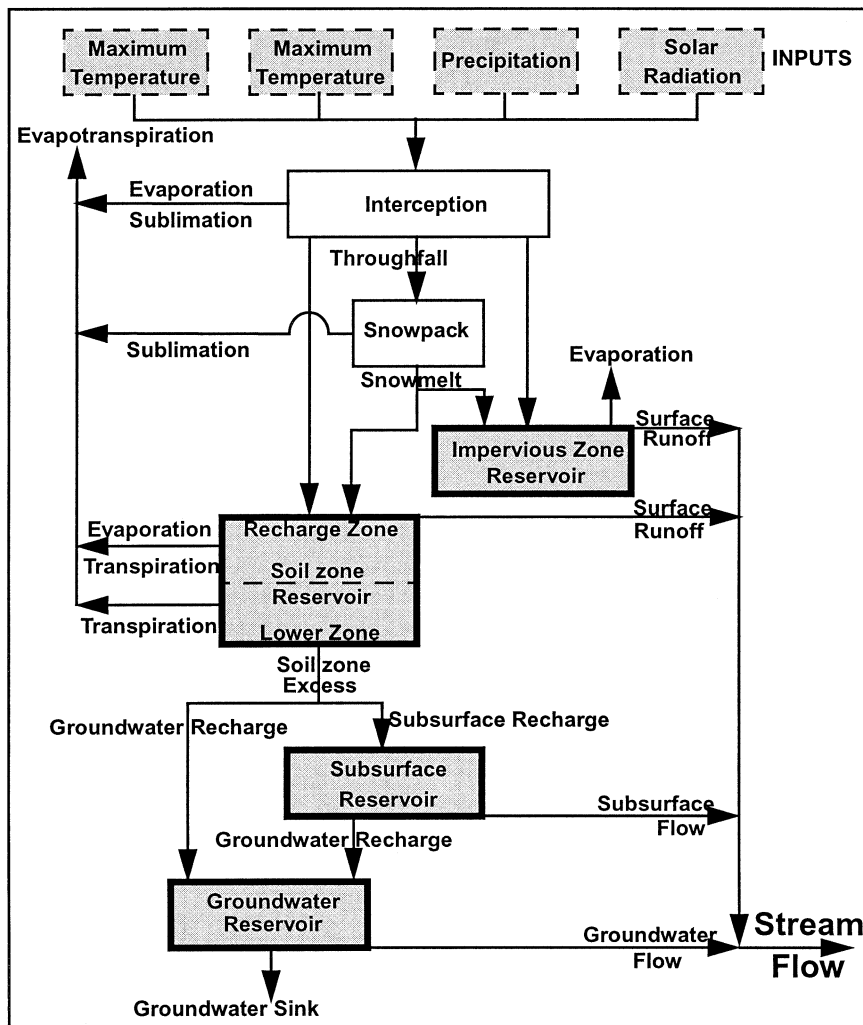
Maximum Temperature

Maximum Temperature

Precipitation

Solar Radiation

INPUTS

Evapotranspiration

Evaporation

Sublimation

Interception

Throughfall

Snowpack

Sublimation

Snowmelt

Evaporation

Impervious Zone Reservoir

Surface Runoff

Evaporation

Transpiration

Recharge Zone

Soil zone Reservoir

Lower Zone

Transpiration

Surface Runoff

Soil zone Excess

Groundwater Recharge

Subsurface Recharge

Subsurface Reservoir

Subsurface Flow

Groundwater Recharge

Groundwater Reservoir

Groundwater Flow

Stream Flow

Groundwater Sink